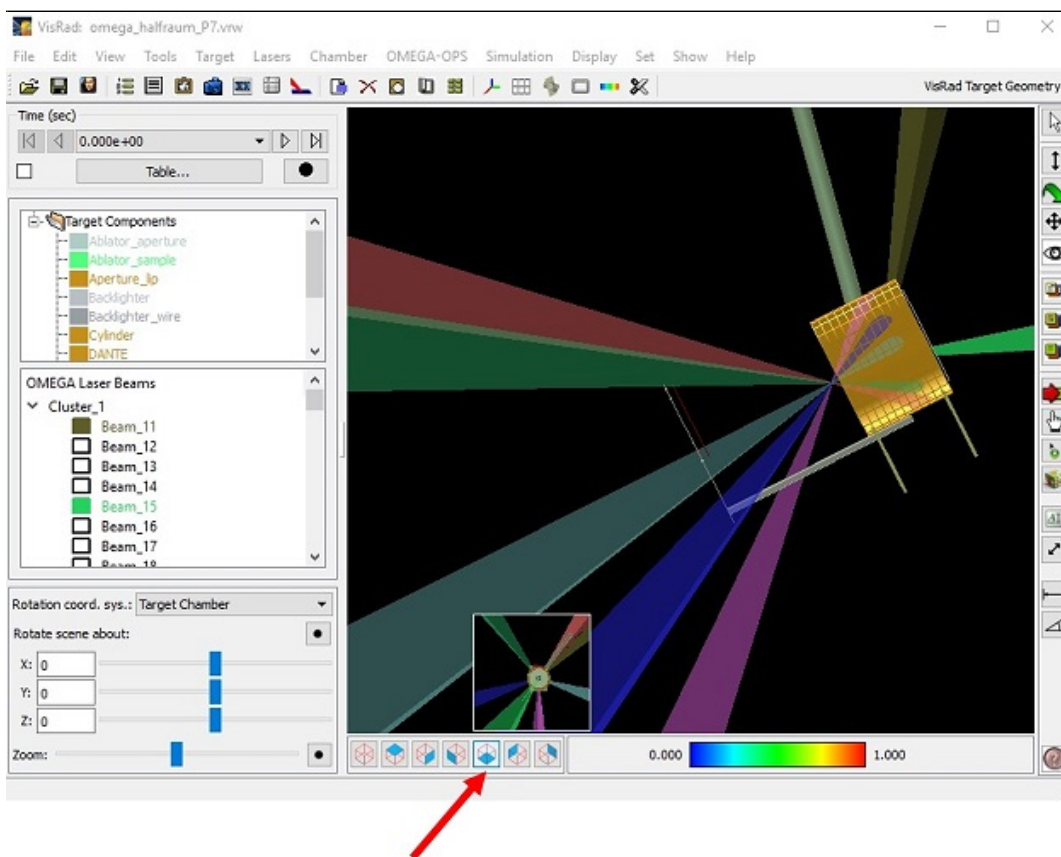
VisRad: omega_halfraum_P7.vrw

File Edit View Tools Target Lasers Chamber OMEGA-OPS Simulation Display Set Show Help

VisRad Target Geometry

Time (sec)

0.000e+00

Table...

Target Components
Ablator_aperture
Ablator_sample
Aperture_lip
Backlighter
Backlighter_wire
Cylinder
DANTE

OMEGA Laser Beams
Cluster_1
Beam_11
Beam_12
Beam_13
Beam_14
Beam_15
Beam_16
Beam_17
Beam_18

Rotation coord. sys.: Target Chamber

Rotate scene about:

X: 0

Y: 0

Z: 0

Zoom:

0.000

1.000